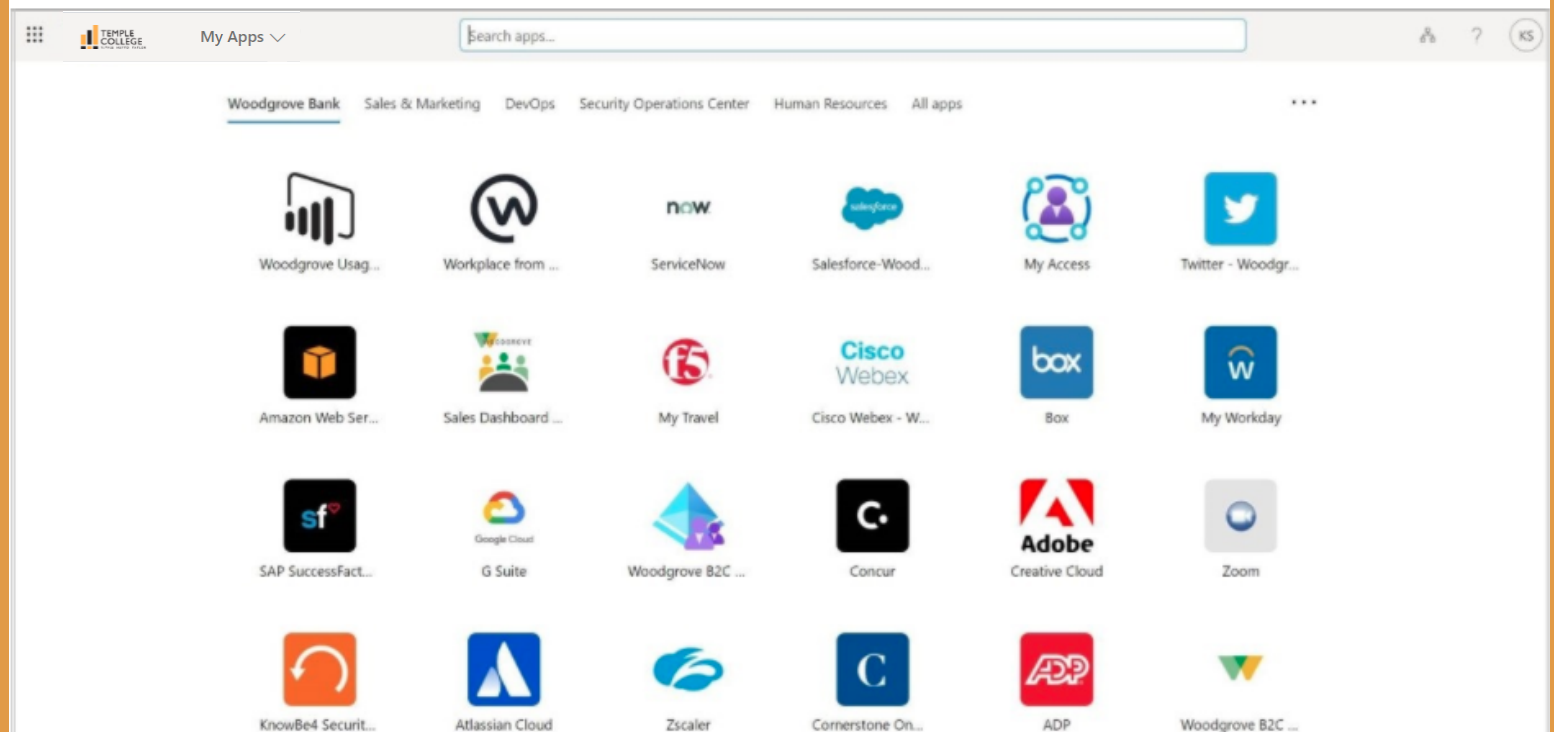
TEMPLE COLLEGE My Apps

Search apps...

KS

Woodgrove Bank Sales & Marketing DevOps Security Operations Center Human Resources All apps ...

now

Woodgrove Usag... Workplace from ... ServiceNow Salesforce-Wood... My Access Twitter - Woodgr...

Cisco Webex box

Amazon Web Ser... Sales Dashboard ... My Travel Cisco Webex - W... Box My Workday

sf Google Cloud Adobe

SAP SuccessFact... G Suite Woodgrove B2C ... Concur Creative Cloud Zoom

C ADP

KnowBe4 Securit... Atlassian Cloud Zscaler Cornerstone On... ADP Woodgrove B2C ...